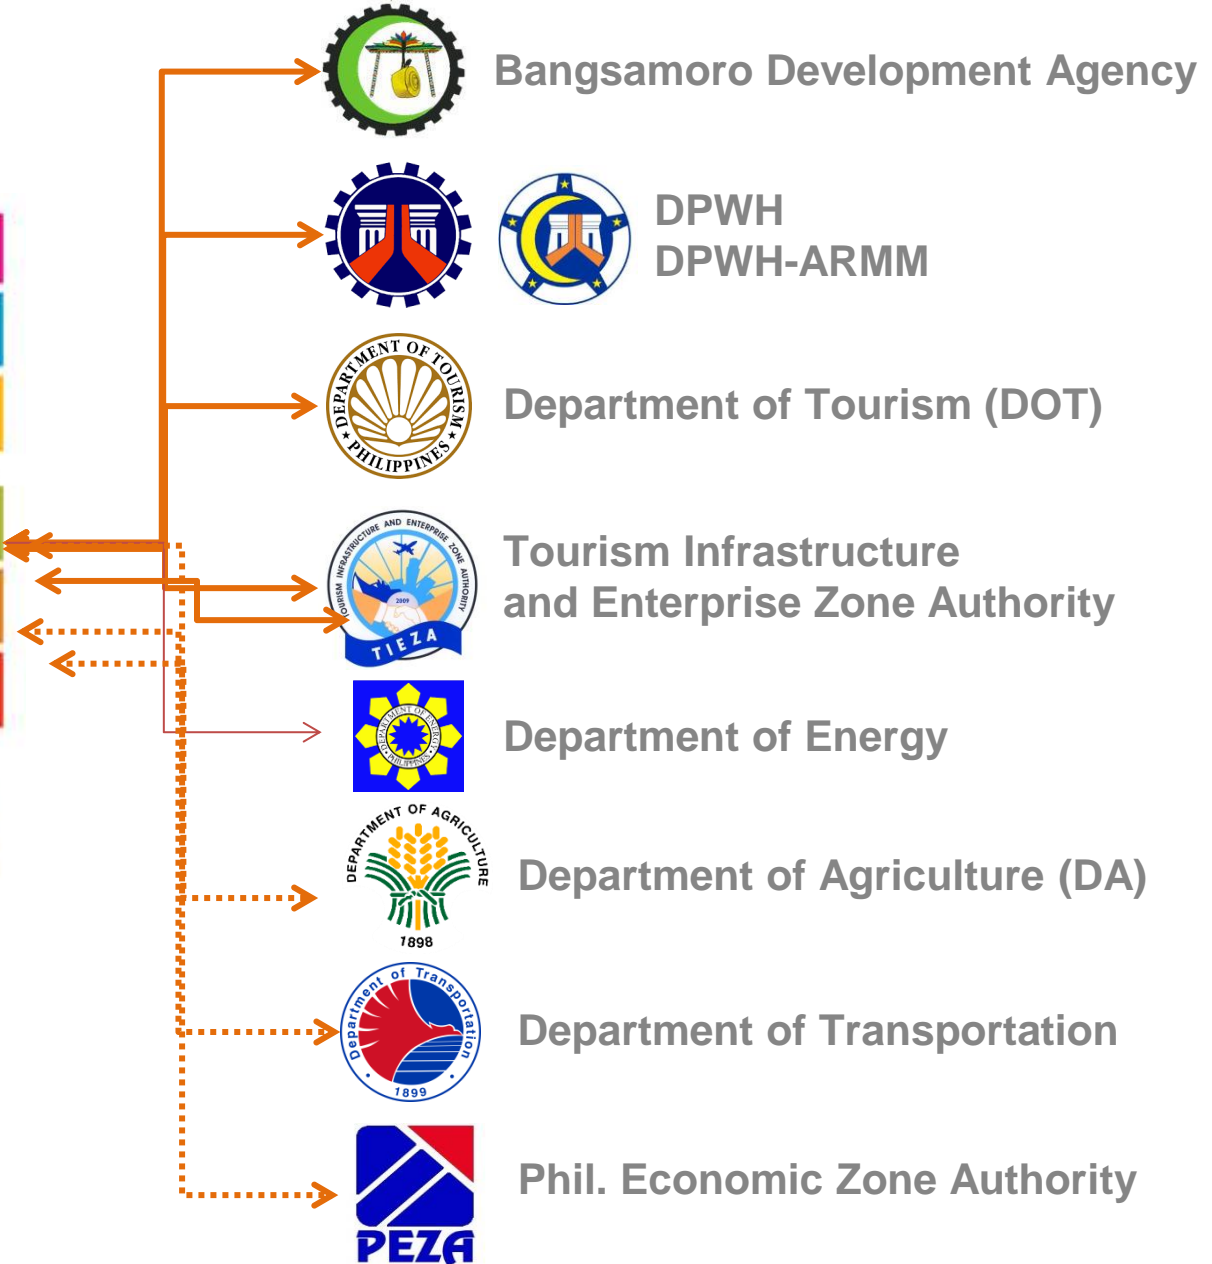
Bangsamoro Development Agency

DPWH
DPWH-ARMM

DEPARTMENT OF TOURISM PHILIPPINES

Department of Tourism (DOT)

TOURISM INFRASTRUCTURE AND ENTERPRISE ZONE AUTHORITY 2009 TIEZA

Tourism Infrastructure and Enterprise Zone Authority

DEPARTMENT OF ENERGY PHILIPPINES

Department of Energy

DEPARTMENT OF AGRICULTURE 1898

Department of Agriculture (DA)

Department of Transportation 1899

Department of Transportation

PEZA

Phil. Economic Zone Authority